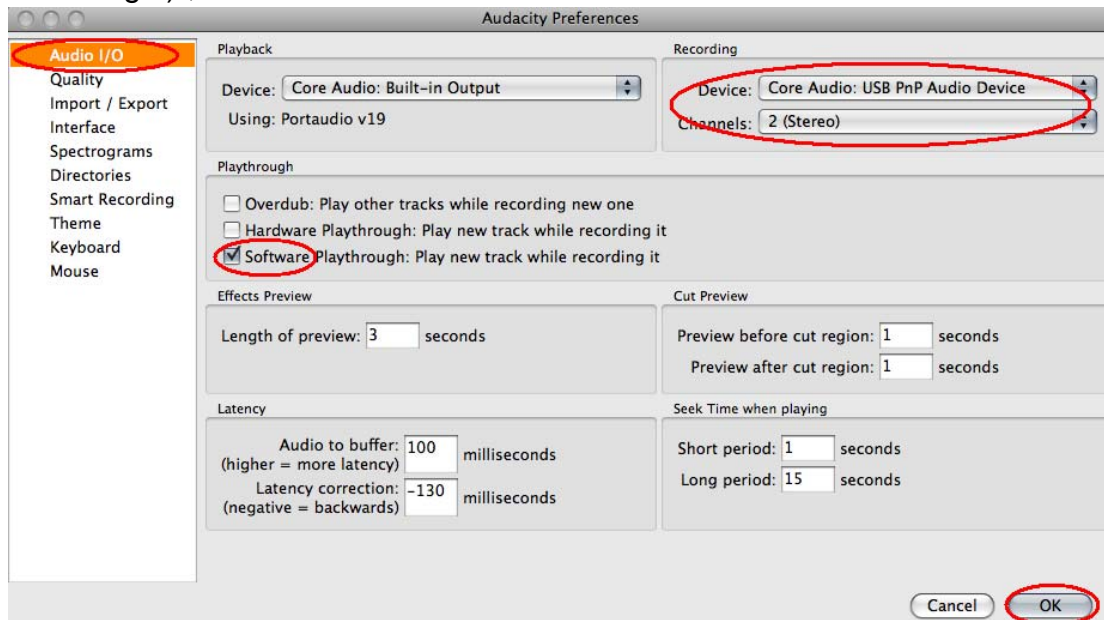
Audacity Preferences

Audio I/O
Quality
Import / Export
Interface
Spectrograms
Directories
Smart Recording
Theme
Keyboard
Mouse

Playback

Device: Core Audio: Built-in Output

Using: Portaudio v19

Recording

Device: Core Audio: USB PnP Audio Device

Channels: 2 (Stereo)

Playthrough

Overdub: Play other tracks while recording new one

Hardware Playthrough: Play new track while recording it

Software Playthrough: Play new track while recording it

Effects Preview

Length of preview: 3 seconds

Cut Preview

Preview before cut region: 1 seconds

Preview after cut region: 1 seconds

Latency

Audio to buffer: (higher = more latency) 100 milliseconds

Latency correction: (negative = backwards) -130 milliseconds

Seek Time when playing

Short period: 1 seconds

Long period: 15 seconds

Cancel

OK